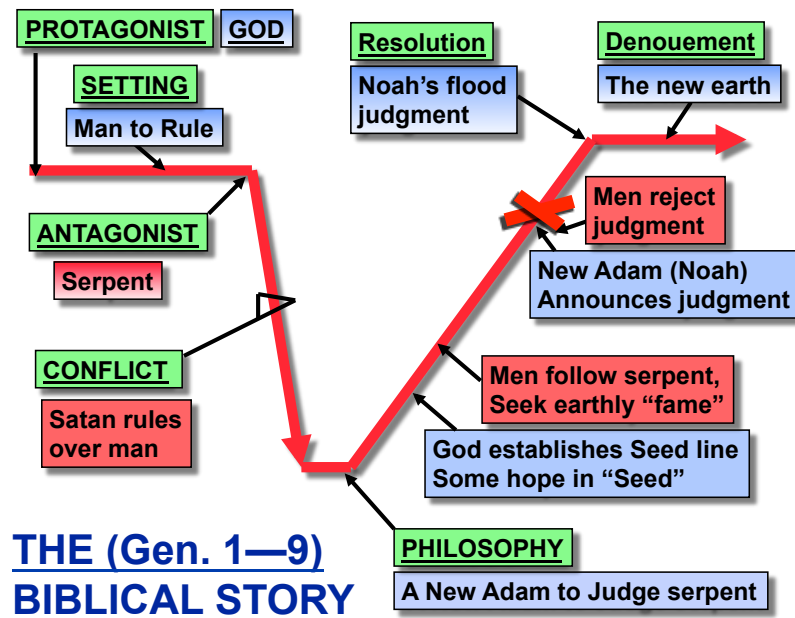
PROTAGONIST GOD

SETTING

Man to Rule

ANTAGONIST

Serpent

CONFLICT

Satan rules over man

Resolution

Noah's flood judgment

Denouement

The new earth

Men reject judgment

New Adam (Noah) Announces judgment

Men follow serpent, Seek earthly "fame"

God establishes Seed line Some hope in "Seed"

PHILOSOPHY

A New Adam to Judge serpent

THE (Gen. 1—9) BIBLICAL STORY